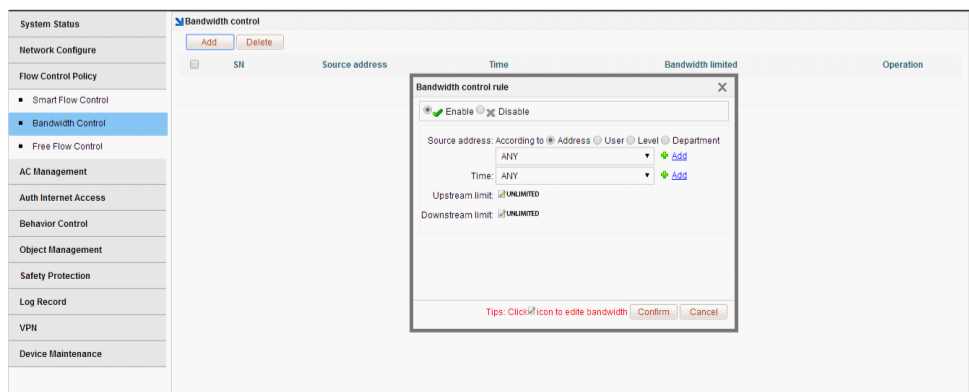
System Status
Network Configure
Flow Control Policy
Smart Flow Control
Bandwidth Control
Free Flow Control
AC Management
Auth Internet Access
Behavior Control
Object Management
Safety Protection
Log Record
VPN
Device Maintenance

Bandwidth control
Add Delete

| | SN | Source address | Time | Bandwidth limited | Operation |
|---|---|---|---|---|---|

Bandwidth control rule
Enable Disable

Source address: According to Address User Level Department
ANY Add
Time: ANY Add
Upstream limit: UNLIMITED
Downstream limit: UNLIMITED

Tips: Click icon to edite bandwidth Confirm Cancel